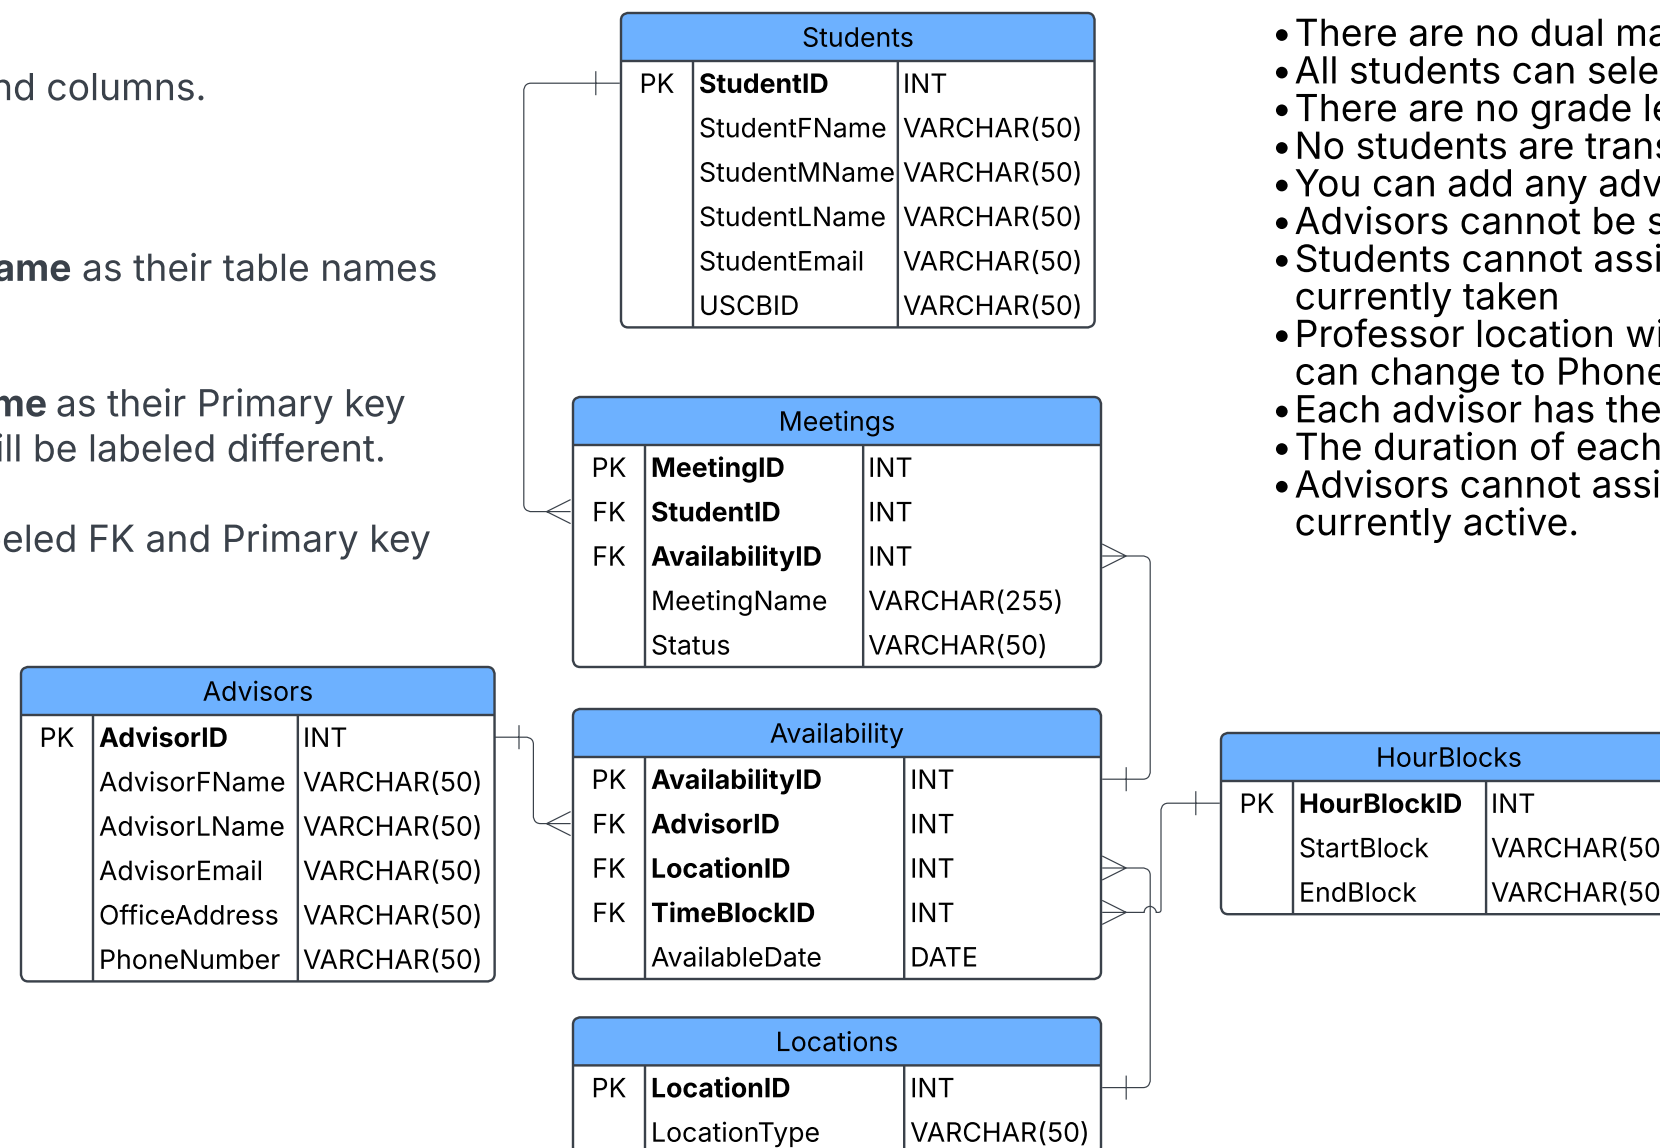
nd columns.

ame as their table names

me as their Primary key
ill be labeled different.

eled FK and Primary key

Students

| PK | **StudentID** | INT |
|---|---|---|
| | StudentFName | VARCHAR(50) |
| | StudentMName | VARCHAR(50) |
| | StudentLName | VARCHAR(50) |
| | StudentEmail | VARCHAR(50) |
| | USCBID | VARCHAR(50) |

Meetings

| PK | **MeetingID** | INT |
|---|---|---|
| FK | **StudentID** | INT |
| FK | **AvailabilityID** | INT |
| | MeetingName | VARCHAR(255) |
| | Status | VARCHAR(50) |

Advisors

| PK | **AdvisorID** | INT |
|---|---|---|
| | AdvisorFName | VARCHAR(50) |
| | AdvisorLName | VARCHAR(50) |
| | AdvisorEmail | VARCHAR(50) |
| | OfficeAddress | VARCHAR(50) |
| | PhoneNumber | VARCHAR(50) |

Availability

| PK | **AvailabilityID** | INT |
|---|---|---|
| FK | **AdvisorID** | INT |
| FK | **LocationID** | INT |
| FK | **TimeBlockID** | INT |
| | AvailableDate | DATE |

Locations

| PK | **LocationID** | INT |
|---|---|---|
| | LocationType | VARCHAR(50) |

HourBlocks

| PK | **HourBlockID** | INT |
|---|---|---|
| | StartBlock | VARCHAR(50 |
| | EndBlock | VARCHAR(50 |

• There are no dual ma
• All students can sele
• There are no grade le
• No students are trans
• You can add any adv
• Advisors cannot be s
• Students cannot assi currently taken
• Professor location wi can change to Phone
• Each advisor has the
• The duration of each
• Advisors cannot assi currently active.